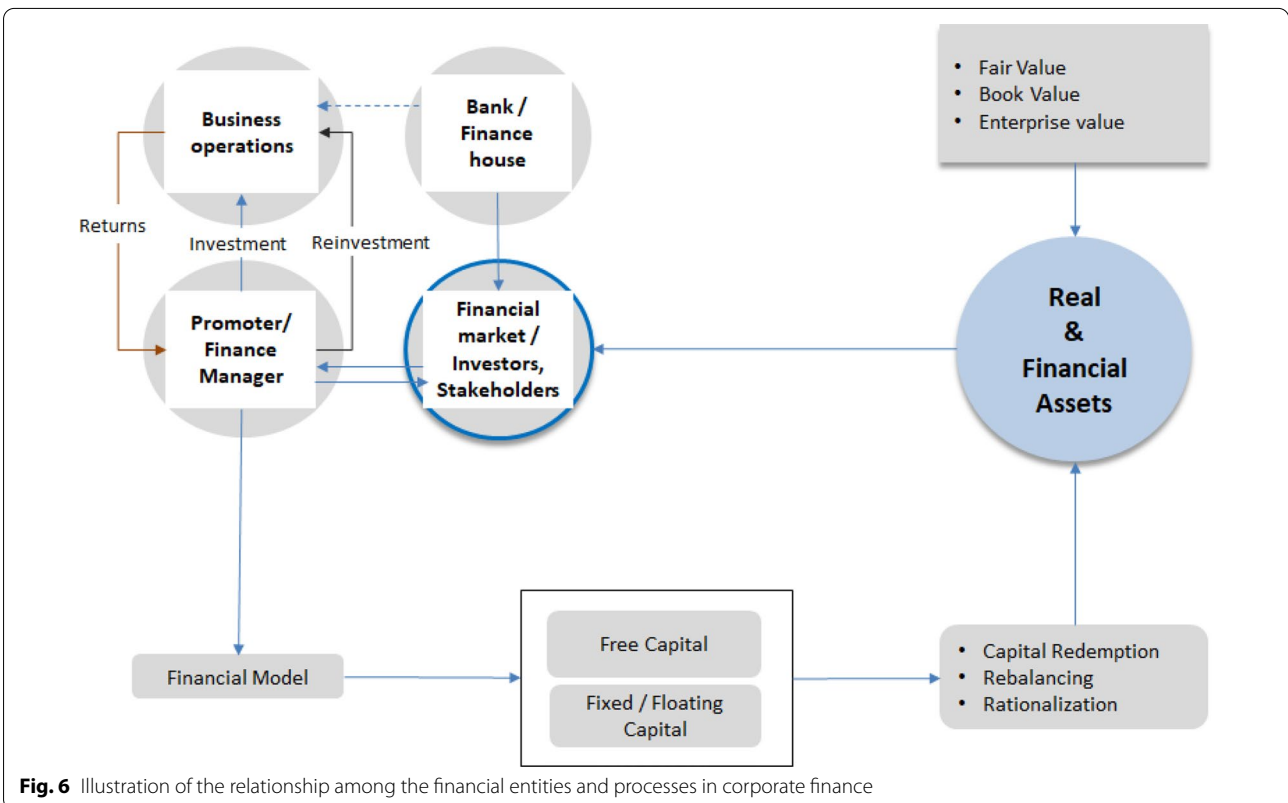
Business operations

Bank / Finance house

- Fair Value
- Book Value
- Enterprise value

Returns

Investment

Reinvestment

Promoter/ Finance Manager

Financial market / Investors, Stakeholders

Real & Financial Assets

Financial Model

Free Capital

Fixed / Floating Capital

- Capital Redemption
- Rebalancing
- Rationalization

**Fig. 6** Illustration of the relationship among the financial entities and processes in corporate finance